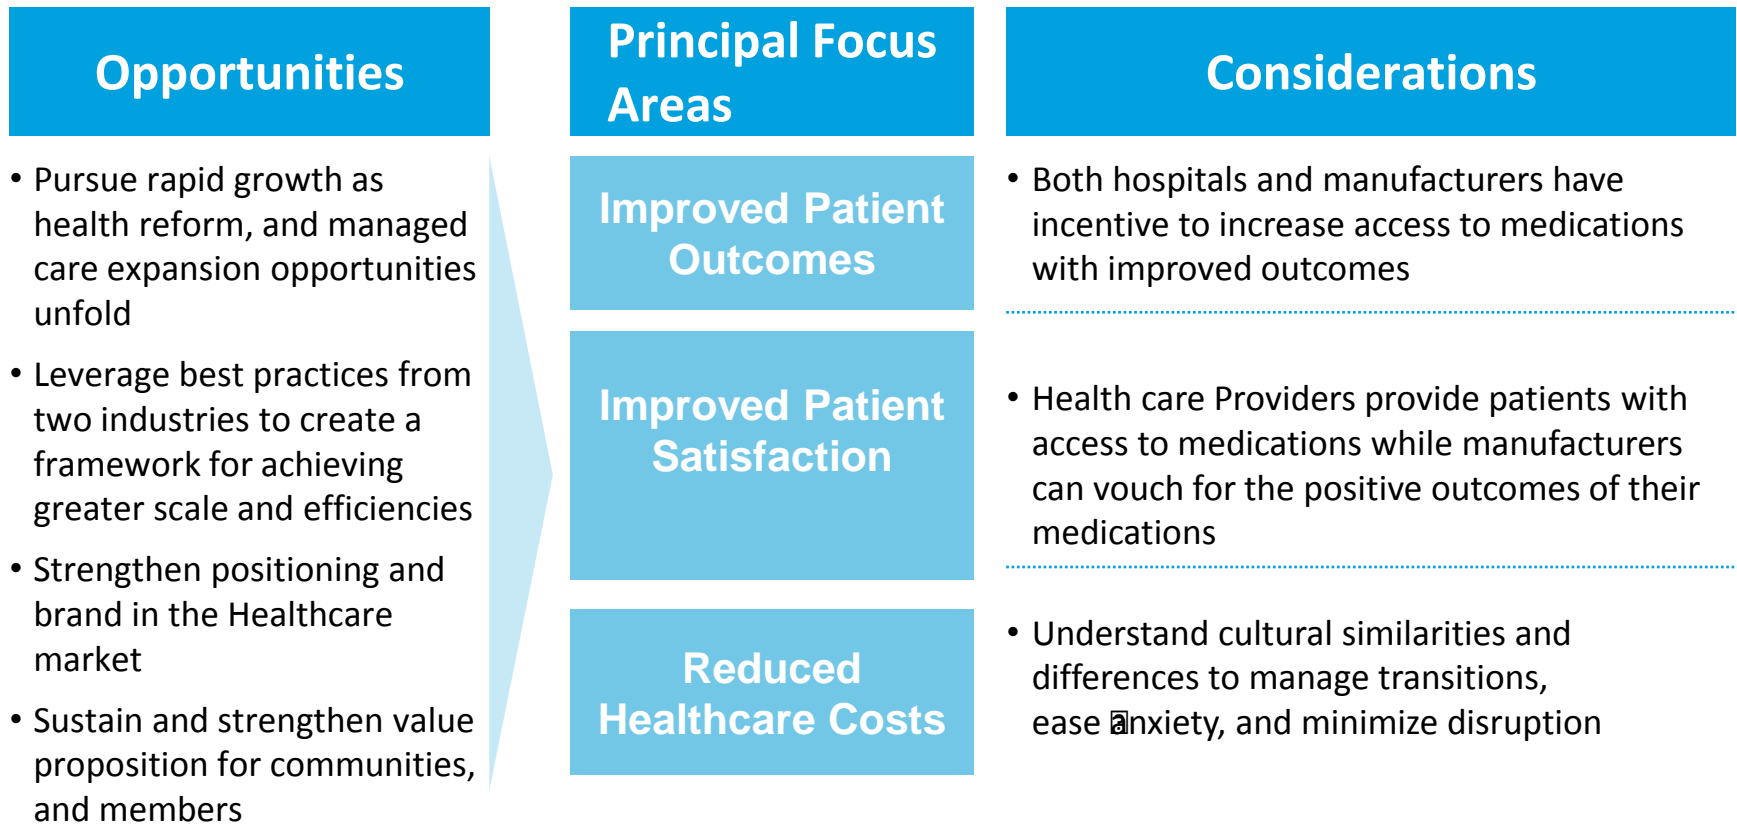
Opportunities

• Pursue rapid growth as health reform, and managed care expansion opportunities unfold

• Leverage best practices from two industries to create a framework for achieving greater scale and efficiencies

• Strengthen positioning and brand in the Healthcare market

• Sustain and strengthen value proposition for communities, and members

Principal Focus Areas

Improved Patient Outcomes

Improved Patient Satisfaction

Reduced Healthcare Costs

Considerations

• Both hospitals and manufacturers have incentive to increase access to medications with improved outcomes

• Health care Providers provide patients with access to medications while manufacturers can vouch for the positive outcomes of their medications

• Understand cultural similarities and differences to manage transitions, ease anxiety, and minimize disruption